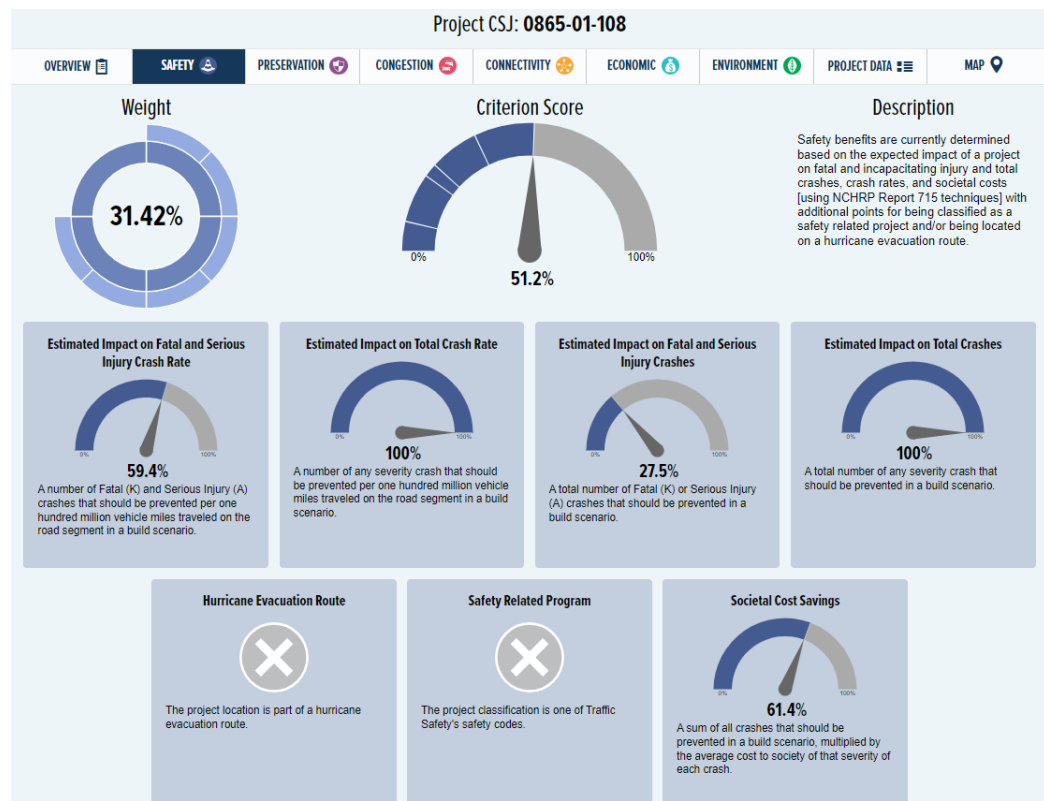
Project CSJ: **0865-01-108**

OVERVIEW SAFETY PRESERVATION CONGESTION CONNECTIVITY ECONOMIC ENVIRONMENT PROJECT DATA MAP

Weight

31.42%

Criterion Score

0%

100%

51.2%

Description

Safety benefits are currently determined based on the expected impact of a project on fatal and incapacitating injury and total crashes, crash rates, and societal costs [using NCHRP Report 715 techniques] with additional points for being classified as a safety related project and/or being located on a hurricane evacuation route.

Estimated Impact on Fatal and Serious Injury Crash Rate

0%

100%

59.4%

A number of Fatal (K) and Serious Injury (A) crashes that should be prevented per one hundred million vehicle miles traveled on the road segment in a build scenario.

Estimated Impact on Total Crash Rate

0%

100%

100%

A number of any severity crash that should be prevented per one hundred million vehicle miles traveled on the road segment in a build scenario.

Estimated Impact on Fatal and Serious Injury Crashes

0%

100%

27.5%

A total number of Fatal (K) or Serious Injury (A) crashes that should be prevented in a build scenario.

Estimated Impact on Total Crashes

0%

100%

100%

A total number of any severity crash that should be prevented in a build scenario.

Hurricane Evacuation Route

The project location is part of a hurricane evacuation route.

Safety Related Program

The project classification is one of Traffic Safety's safety codes.

Societal Cost Savings

0%

100%

61.4%

A sum of all crashes that should be prevented in a build scenario, multiplied by the average cost to society of that severity of each crash.